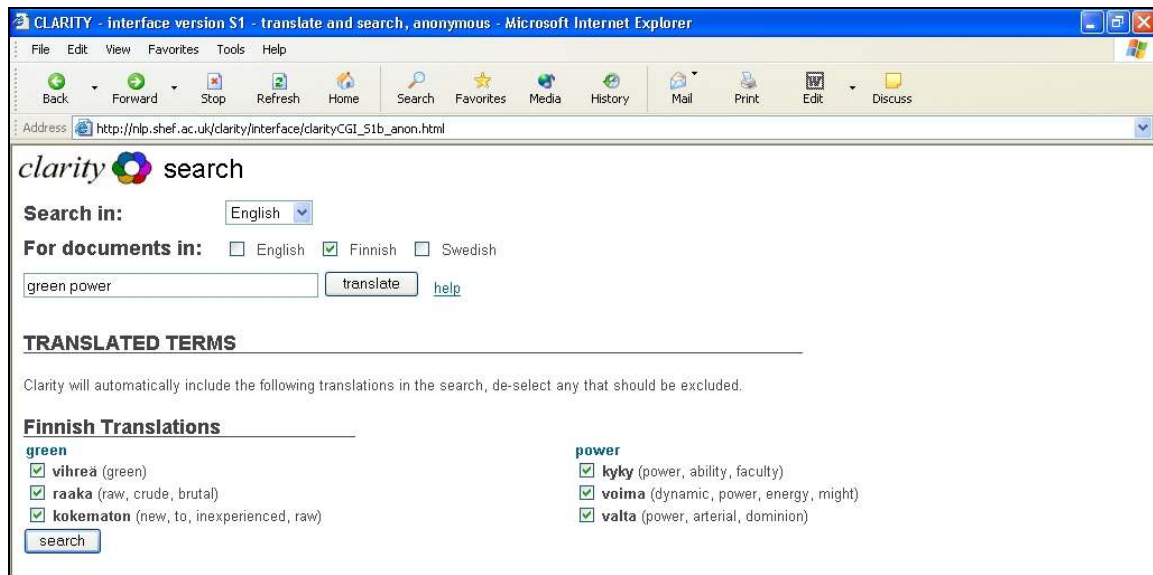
CLARITY - interface version S1 - translate and search, anonymous - Microsoft Internet Explorer

File Edit View Favorites Tools Help

Back Forward Stop Refresh Home Search Favorites Media History Mail Print Edit Discuss

Address http://nlp.shef.ac.uk/clarity/interface/clarityCGI_S1b_anon.html

clarity search

Search in: English

For documents in: English Finnish Swedish

green power translate help

TRANSLATED TERMS

Clarity will automatically include the following translations in the search, de-select any that should be excluded.

Finnish Translations

green
vihreä (green)
raaka (raw, crude, brutal)
kokematon (new, to, inexperienced, raw)

power
kyky (power, ability, faculty)
voima (dynamic, power, energy, might)
valta (power, arterial, dominion)

search